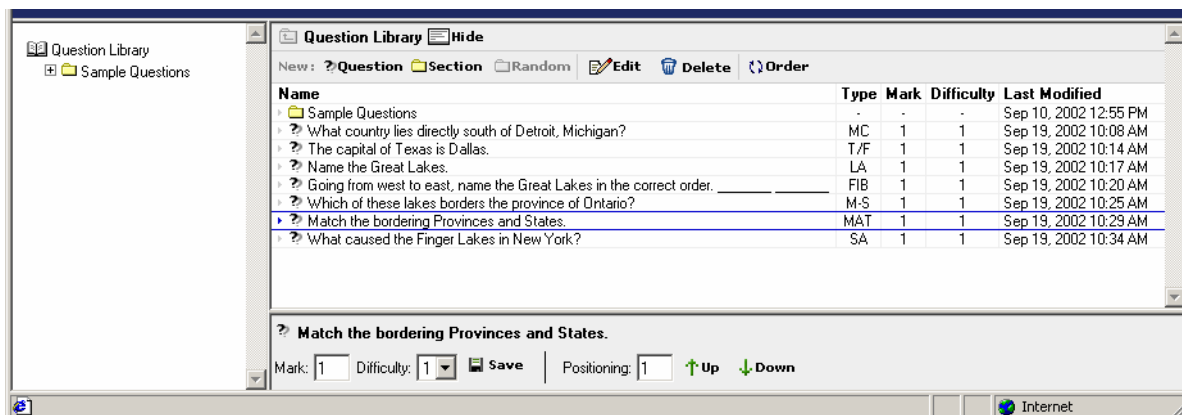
Question Library
Sample Questions

Question Library Hide

New: Question Section Random Edit Delete Order

| Name | Type | Mark | Difficulty | Last Modified |
|---|---|---|---|---|
| Sample Questions | - | - | - | Sep 10, 2002 12:55 PM |
| What country lies directly south of Detroit, Michigan? | MC | 1 | 1 | Sep 19, 2002 10:08 AM |
| The capital of Texas is Dallas. | T/F | 1 | 1 | Sep 19, 2002 10:14 AM |
| Name the Great Lakes. | LA | 1 | 1 | Sep 19, 2002 10:17 AM |
| Going from west to east, name the Great Lakes in the correct order. _______ _______ | FIB | 1 | 1 | Sep 19, 2002 10:20 AM |
| Which of these lakes borders the province of Ontario? | M-S | 1 | 1 | Sep 19, 2002 10:25 AM |
| Match the bordering Provinces and States. | MAT | 1 | 1 | Sep 19, 2002 10:29 AM |
| What caused the Finger Lakes in New York? | SA | 1 | 1 | Sep 19, 2002 10:34 AM |

Match the bordering Provinces and States.

Mark: 1 Difficulty: 1 Save Positioning: 1 Up Down

Internet